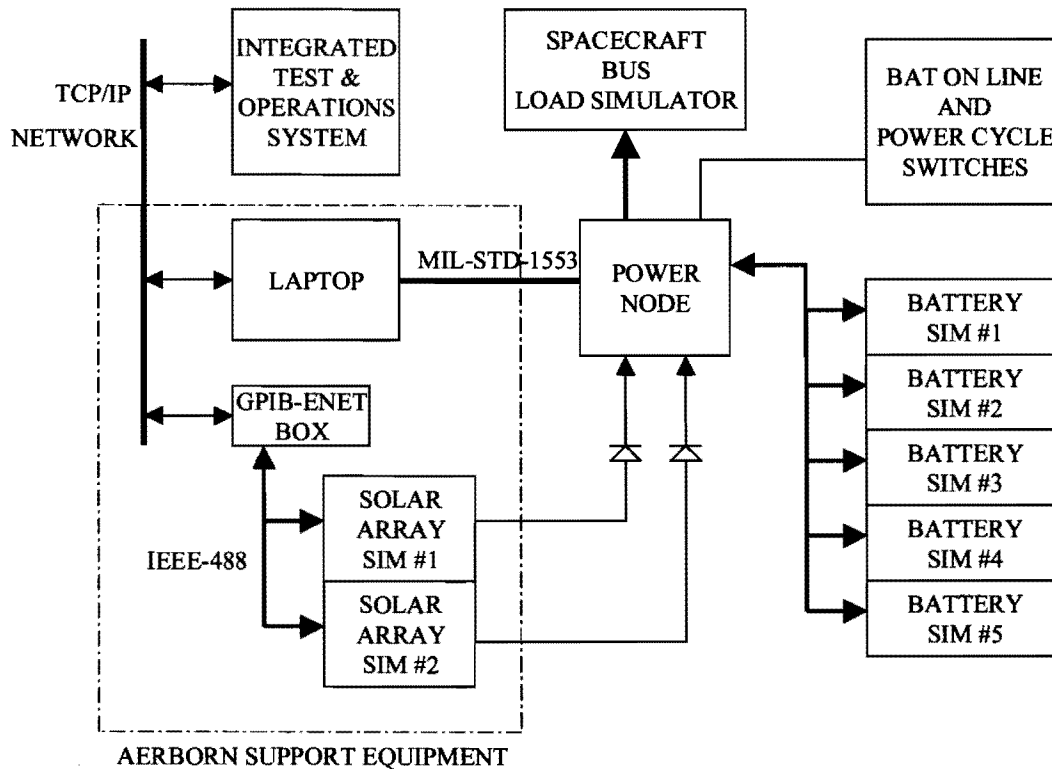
TCP/IP
NETWORK

INTEGRATED
TEST &
OPERATIONS
SYSTEM

SPACECRAFT
BUS
LOAD SIMULATOR

BAT ON LINE
AND
POWER CYCLE
SWITCHES

LAPTOP

MIL-STD-1553

POWER
NODE

BATTERY
SIM #1

BATTERY
SIM #2

BATTERY
SIM #3

BATTERY
SIM #4

BATTERY
SIM #5

GPIB-ENET
BOX

IEEE-488

SOLAR
ARRAY
SIM #1

SOLAR
ARRAY
SIM #2

AERBORN SUPPORT EQUIPMENT